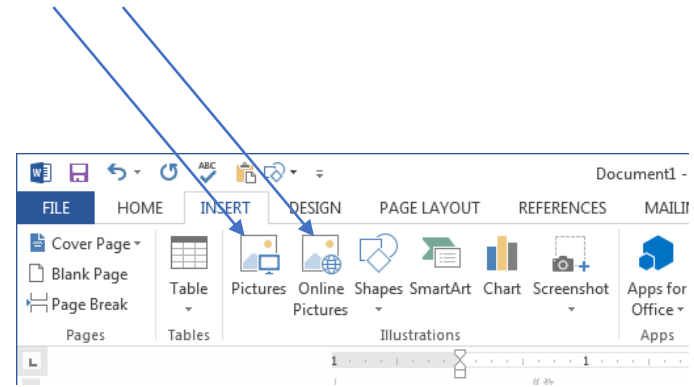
Document1 -
FILE HOME INSERT DESIGN PAGE LAYOUT REFERENCES MAILIN
Cover Page
Blank Page
Page Break
Pages
Table
Tables
Pictures
Online Pictures
Shapes
SmartArt
Chart
Screenshot
Illustrations
Apps for Office
Apps